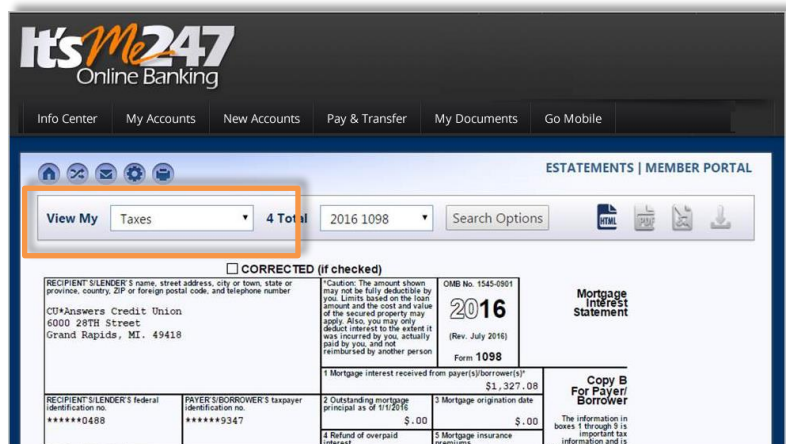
It'sMe247
Online Banking

Info Center | My Accounts | New Accounts | Pay & Transfer | My Documents | Go Mobile

ESTATEMENTS | MEMBER PORTAL

View My | Taxes | 4 Total | 2016 1098 | Search Options

HTML PDF

☐ CORRECTED (if checked)

RECIPIENT'S/LENDER'S name, street address, city or town, state or province, country, ZIP or foreign postal code, and telephone number

CU*Answers Credit Union
6000 28TH Street
Grand Rapids, MI. 49418

*Caution: The amount shown may not be fully deductible by you. Limits based on the loan amount and the cost and value of the secured property may apply. Also, you may only deduct interest to the extent it was incurred by you, actually paid by you, and not reimbursed by another person

OMB No. 1545-0901
2016
(Rev. July 2016)
Form 1098

Mortgage Interest Statement

1 Mortgage interest received from payer(s)/borrower(s)*
$1,327.08

Copy B For Payer/ Borrower

RECIPIENT'S/LENDER'S federal identification no.
******0488

PAYER'S/BORROWER'S taxpayer identification no.
******9347

2 Outstanding mortgage principal as of 1/1/2016
$.00

3 Mortgage origination date
$.00

The information in boxes 1 through 9 is important tax information and is

4 Refund of overpaid interest

5 Mortgage insurance premiums